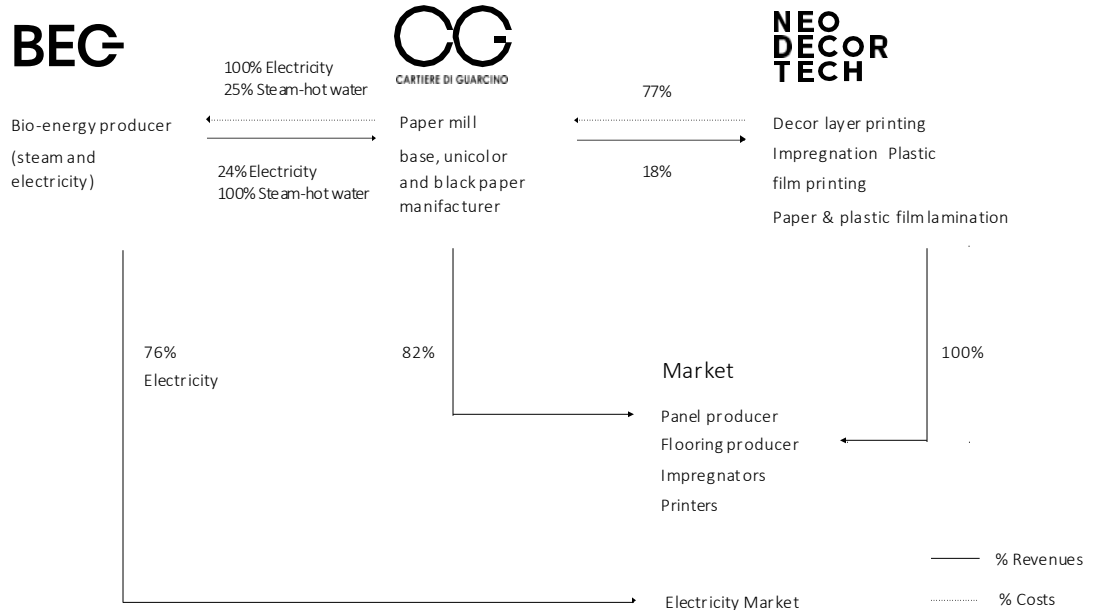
BEG

100% Electricity
25% Steam-hot water

CG
CARTIERE DI GUARCINO

NEO
DECOR
TECH

77%

Bio-energy producer

(steam and electricity)

Paper mill

base, unicolor and black paper manifacturer

Decor layer printing

Impregnation Plastic film printing

Paper & plastic film lamination

24% Electricity
100% Steam-hot water

18%

76%
Electricity

82%

Market

100%

Panel producer
Flooring producer
Impregnators
Printers

% Revenues

Electricity Market

% Costs